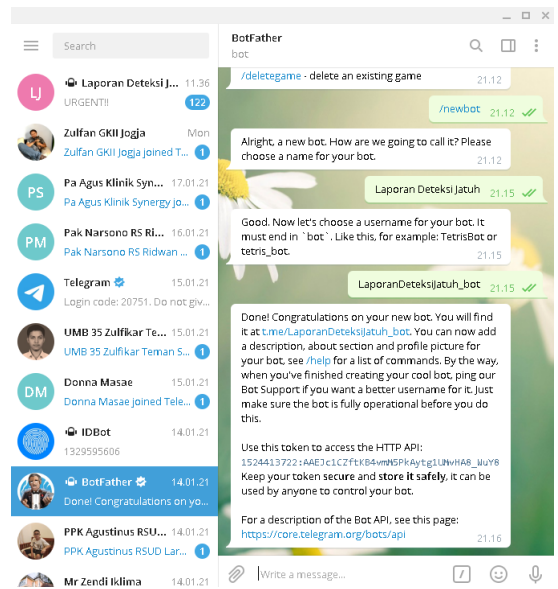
Search

LJ Laporan Deteksi J... 11.36
URGENT!! 122

Zulfan GKII Jogja Mon
Zulfan GKII Jogja joined T... 1

PS Pa Agus Klinik Syn... 17.01.21
Pa Agus Klinik Synergy jo... 1

PM Pak Narsono RS Ri... 16.01.21
Pak Narsono RS Ridwan ... 1

Telegram 15.01.21
Login code: 20751. Do not giv... 1

UMB 35 Zulfikar Te... 15.01.21
UMB 35 Zulfikar Teman S... 1

DM Donna Masae 15.01.21
Donna Masae joined Tele... 1

IDBot 14.01.21
1329595606

BotFather 14.01.21
Done! Congratulations on yo... 1

PPK Agustinus RSU... 14.01.21
PPK Agustinus RSUD Lar... 1

Mr Zendi Iklima 14.01.21

BotFather
bot

/deletegame - delete an existing game 21.12

/newbot 21.12

Alright, a new bot. How are we going to call it? Please choose a name for your bot. 21.12

Laporan Deteksi Jatuh 21.15

Good. Now let's choose a username for your bot. It must end in `bot`. Like this, for example: TetrisBot or tetris_bot. 21.15

LaporanDeteksiJatuh_bot 21.15

Done! Congratulations on your new bot. You will find it at t.me/LaporanDeteksiJatuh_bot. You can now add a description, about section and profile picture for your bot, see /help for a list of commands. By the way, when you've finished creating your cool bot, ping our Bot Support if you want a better username for it. Just make sure the bot is fully operational before you do this.

Use this token to access the HTTP API:
1524413722:AAEJc1CZftKB4vmM5PkAytg1UHvHA8_WuY8
Keep your token secure and store it safely, it can be used by anyone to control your bot.

For a description of the Bot API, see this page: https://core.telegram.org/bots/api 21.16

Write a message...